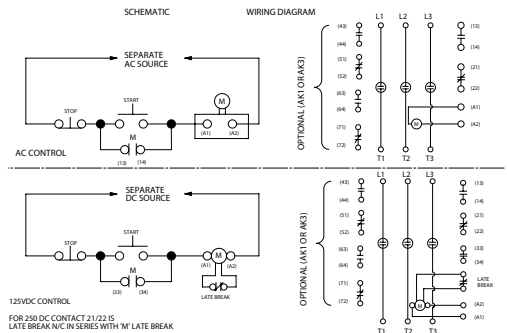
SCHEMATIC

WIRING DIAGRAM

SEPARATE AC SOURCE

STOP

START

M

M

(13) (14)

(A1) (A2)

AC CONTROL

OPTIONAL (AK1 OR AK3)

(43)
(44)
(51)
(52)
(63)
(64)
(71)
(72)

L1 L2 L3

T1 T2 T3

M

(13)
(14)
(21)
(22)
(A1)
(A2)

SEPARATE DC SOURCE

STOP

START

M

M

(33) (34)

(A1) (A2)

LATE BREAK

125VDC CONTROL

FOR 250 DC CONTACT 21/22 IS LATE BREAK N/C IN SERIES WITH 'M' LATE BREAK

OPTIONAL (AK1 OR AK3)

(43)
(44)
(51)
(52)
(63)
(64)
(71)
(72)

L1 L2 L3

T1 T2 T3

M

(13)
(14)
(21)
(22)
(33)
(34)
LATE BREAK
(A2)
(A1)